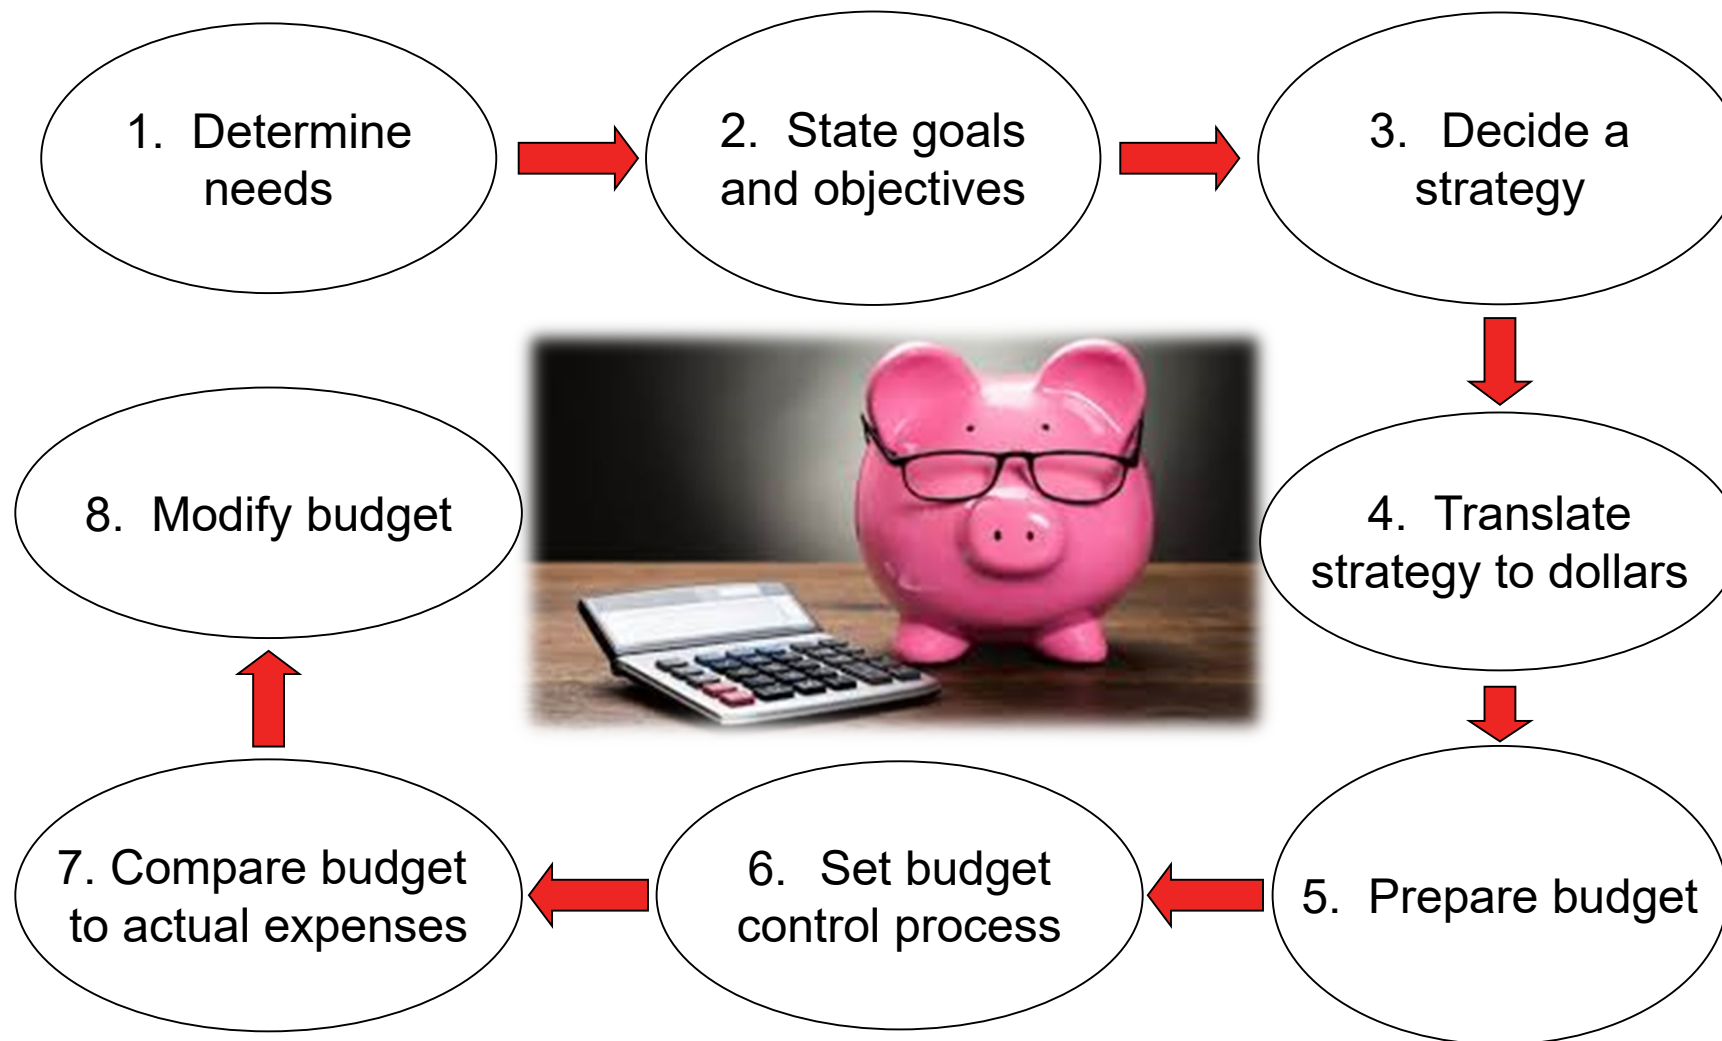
1. Determine needs

2. State goals and objectives

3. Decide a strategy

4. Translate strategy to dollars

5. Prepare budget

6. Set budget control process

7. Compare budget to actual expenses

8. Modify budget